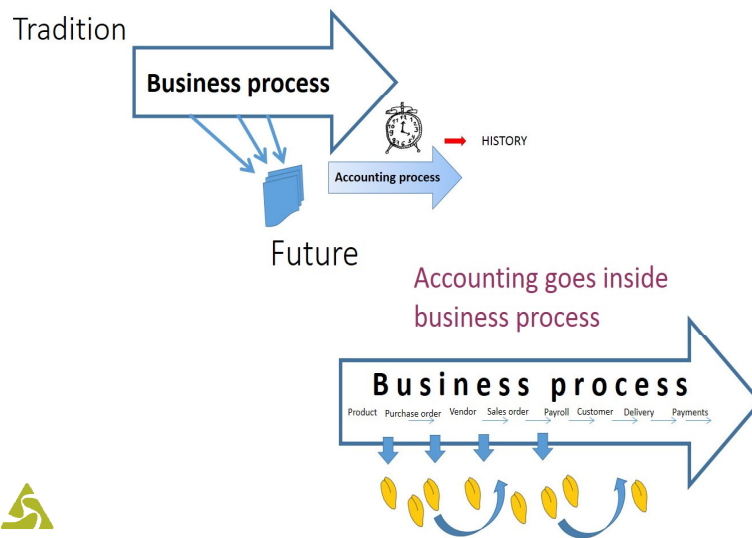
Tradition

Business process

HISTORY

Accounting process

Future

Accounting goes inside business process

Business process

Product Purchase order Vendor Sales order Payroll Customer Delivery Payments